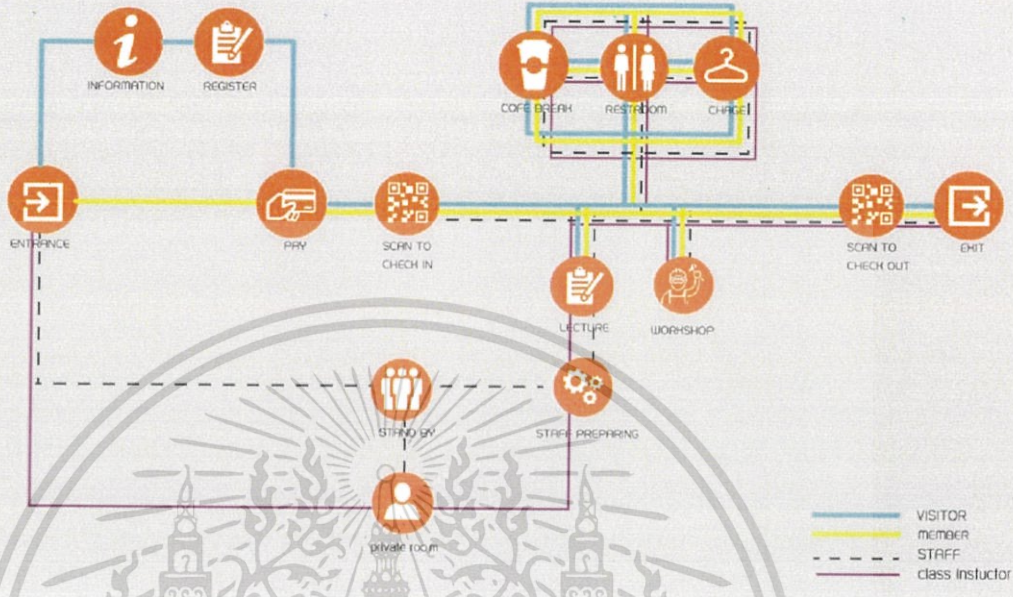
INFORMATION

REGISTER

COFE BREAK

RESTROOM

CHAGE

ENTRANCE

PAY

SCAN TO CHECK IN

SCAN TO CHECK OUT

EXIT

LECTURE

WORKSHOP

STAND BY

STAFF PREPARING

private room

VISITOR
MEMBER
STAFF
class instuctor